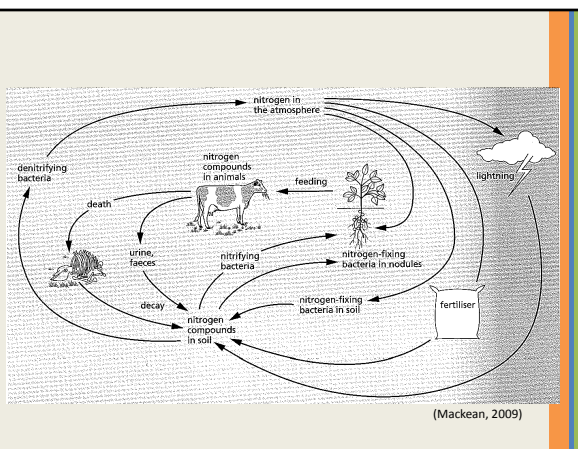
nitrogen in the atmosphere

denitrifying bacteria

nitrogen compounds in animals

feeding

lightning

death

urine, faeces

nitrifying bacteria

nitrogen-fixing bacteria in nodules

decay

nitrogen-fixing bacteria in soil

fertiliser

nitrogen compounds in soil

(Mackean, 2009)